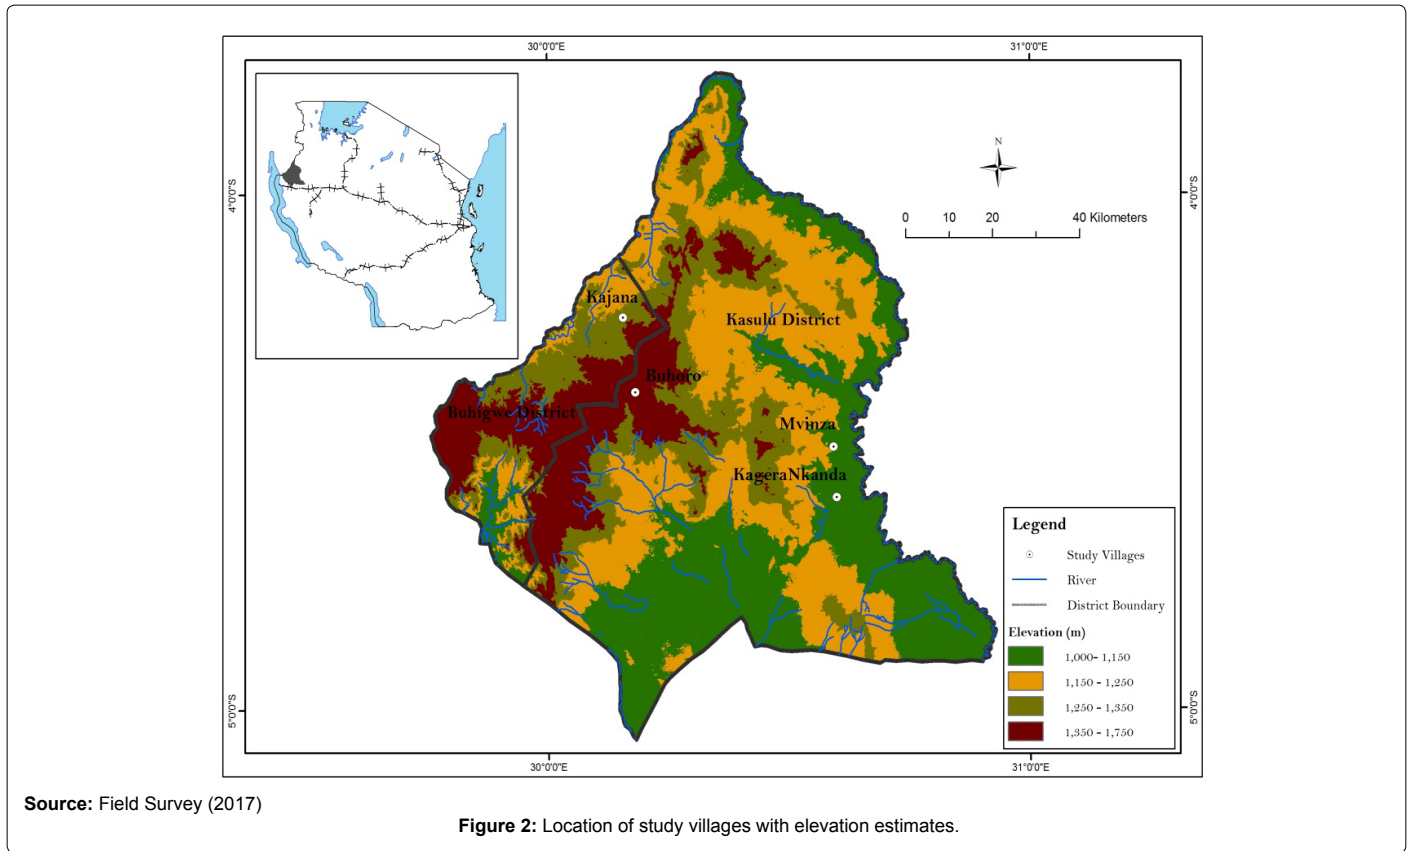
30°0'0"E

31°0'0"E

4°0'0"S

4°0'0"S

N

0 10 20 40 Kilometers

Kajana

Kasulu District

Buhoro

Buhigwe District

Mvinza

KageraNkanda

Legend

Study Villages

River

District Boundary

Elevation (m)

| | |
|---|---|
| | 1,000- 1,150 |
| | 1,150 - 1,250 |
| | 1,250 - 1,350 |
| | 1,350 - 1,750 |

5°0'0"S

5°0'0"S

30°0'0"E

31°0'0"E

**Source:** Field Survey (2017)

**Figure 2:** Location of study villages with elevation estimates.